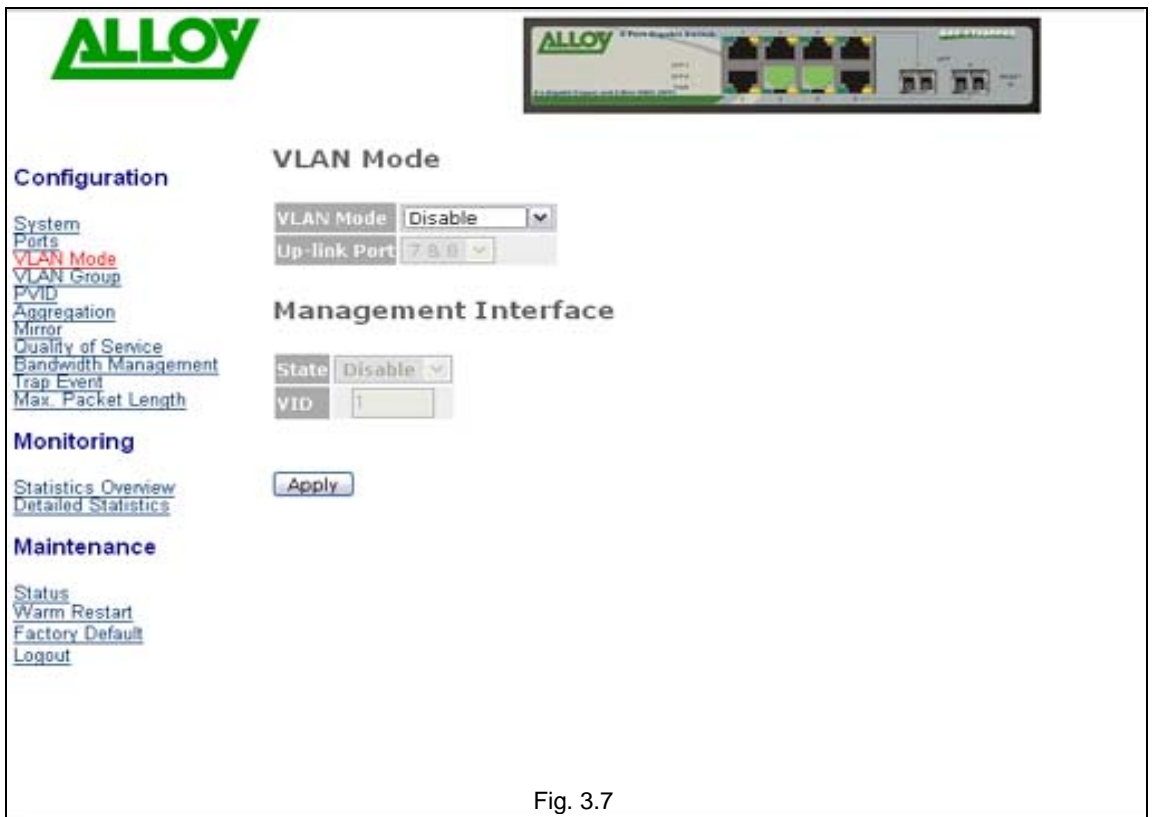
ALLOY

ALLOY

Configuration

System
Ports
VLAN Mode
VLAN Group
PVID
Aggregation
Mirror
Quality of Service
Bandwidth Management
Trap Event
Max. Packet Length

Monitoring

Statistics Overview
Detailed Statistics

Maintenance

Status
Warm Restart
Factory Default
Logout

VLAN Mode

| VLAN Mode | Disable |
|---|---|
| Up-link Port | 7 & 8 |

Management Interface

| State | Disable |
|---|---|
| VID | 1 |

Apply

Fig. 3.7